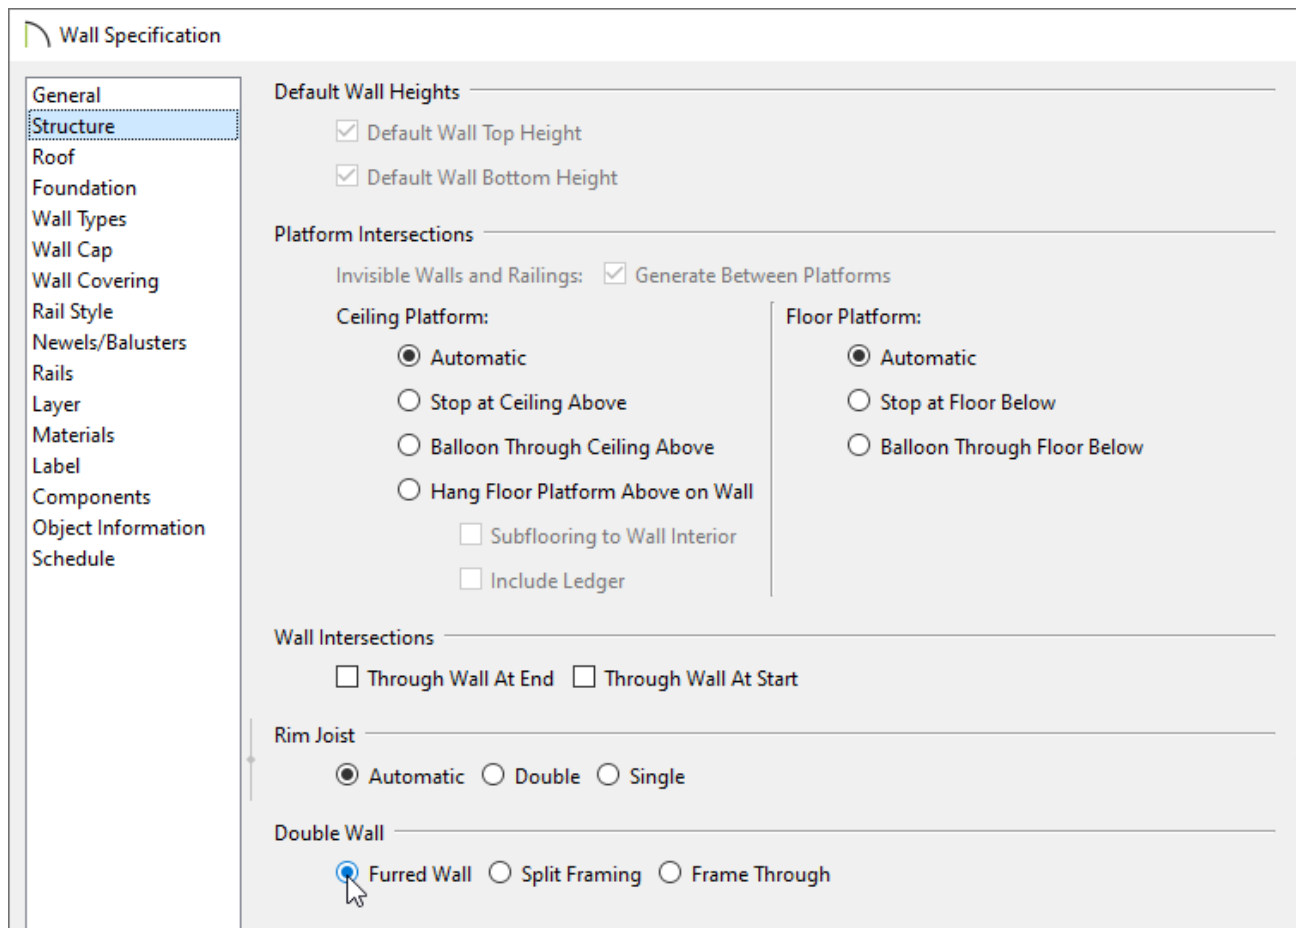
Wall Specification

General
Structure
Roof
Foundation
Wall Types
Wall Cap
Wall Covering
Rail Style
Newels/Balusters
Rails
Layer
Materials
Label
Components
Object Information
Schedule

Default Wall Heights

Default Wall Top Height

Default Wall Bottom Height

Platform Intersections

Invisible Walls and Railings: Generate Between Platforms

Ceiling Platform:

Automatic

Stop at Ceiling Above

Balloon Through Ceiling Above

Hang Floor Platform Above on Wall

Subflooring to Wall Interior

Include Ledger

Floor Platform:

Automatic

Stop at Floor Below

Balloon Through Floor Below

Wall Intersections

Through Wall At End Through Wall At Start

Rim Joist

Automatic Double Single

Double Wall

Furred Wall Split Framing Frame Through